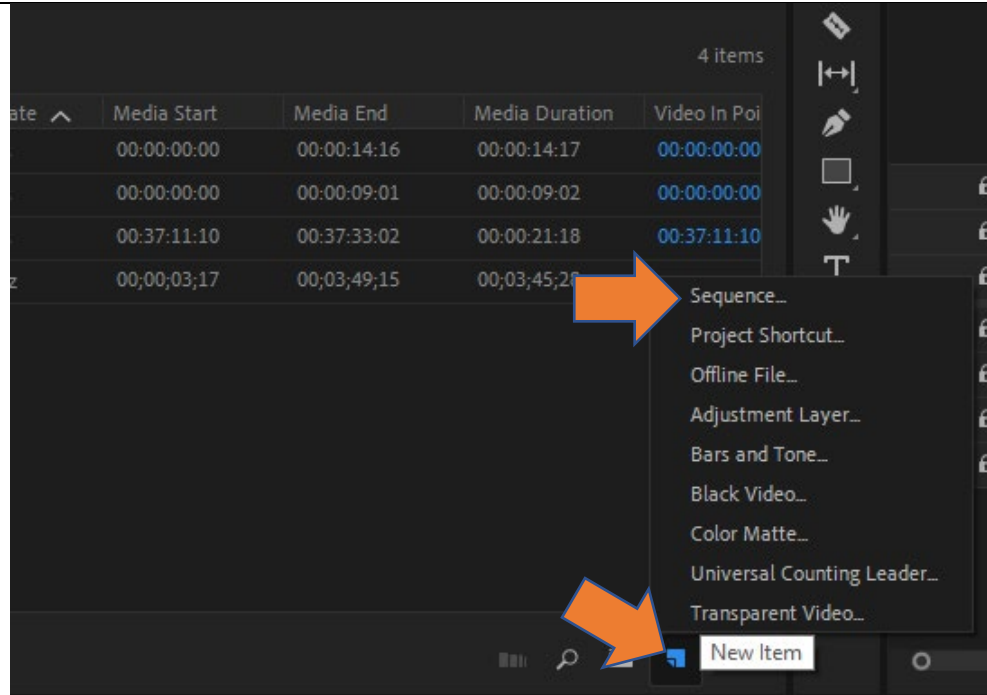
4 items

| ate | Media Start | Media End | Media Duration | Video In Poi |
|---|---|---|---|---|
| | 00:00:00:00 | 00:00:14:16 | 00:00:14:17 | 00:00:00:00 |
| | 00:00:00:00 | 00:00:09:01 | 00:00:09:02 | 00:00:00:00 |
| | 00:37:11:10 | 00:37:33:02 | 00:00:21:18 | 00:37:11:10 |
| z | 00;00;03;17 | 00;03;49;15 | 00;03;45;2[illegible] | |

Sequence...
Project Shortcut...
Offline File...
Adjustment Layer...
Bars and Tone...
Black Video...
Color Matte...
Universal Counting Leader...
Transparent Video...

New Item